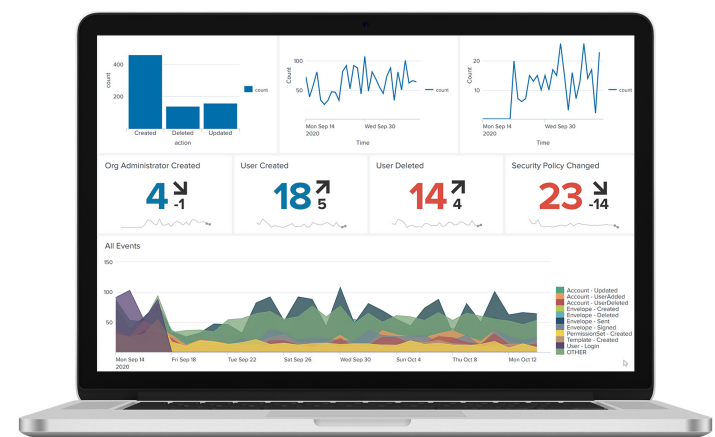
400
200
count
Created
Deleted
Updated
action
count

100
50
Count
Mon Sep 14
2020
Wed Sep 30
Time
count

20
10
Count
Mon Sep 14
2020
Wed Sep 30
Time
count

Org Administrator Created
4
-1

User Created
18
5

User Deleted
14
4

Security Policy Changed
23
-14

All Events
150
100
50
Mon Sep 14
2020
Fri Sep 18
Tue Sep 22
Sat Sep 26
Wed Sep 30
Sun Oct 4
Thu Oct 8
Mon Oct 12

Account - Updated
Account - UserAdded
Account - UserDeleted
Envelope - Created
Envelope - Deleted
Envelope - Sent
Envelope - Signed
PermissionSet - Created
Template - Created
User - Login
OTHER